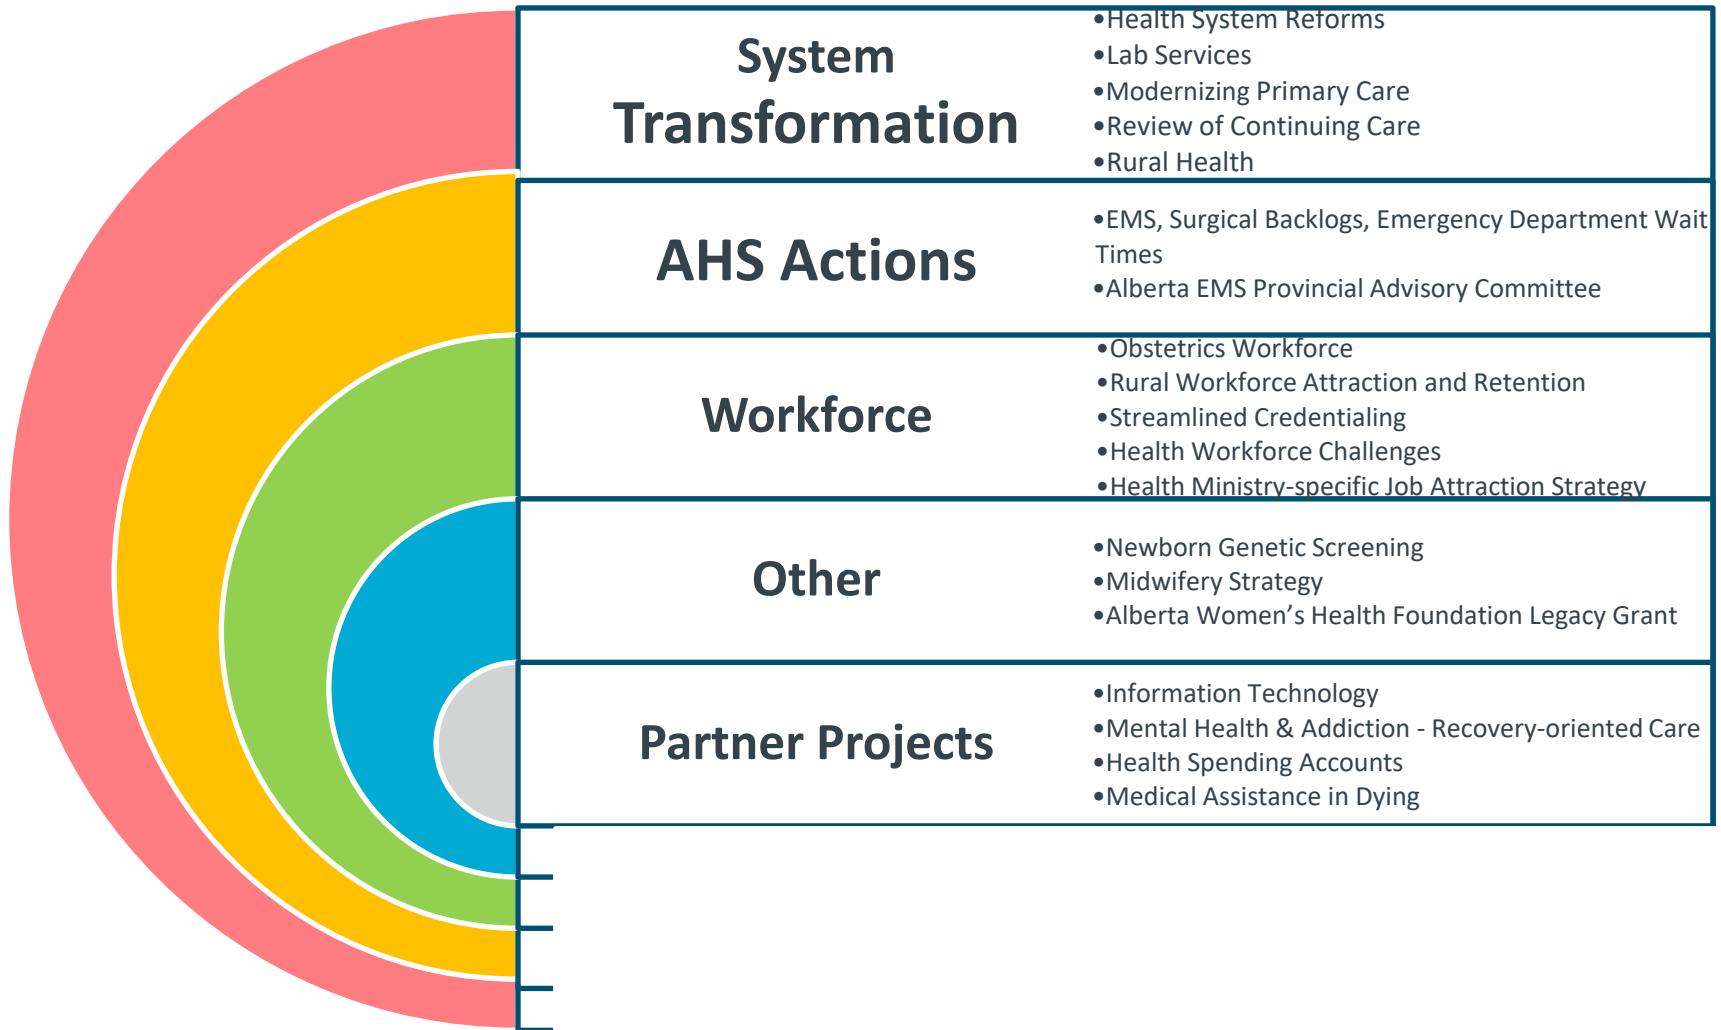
System Transformation

•Health System Reforms
•Lab Services
•Modernizing Primary Care
•Review of Continuing Care
•Rural Health

AHS Actions

•EMS, Surgical Backlogs, Emergency Department Wait Times
•Alberta EMS Provincial Advisory Committee

Workforce

•Obstetrics Workforce
•Rural Workforce Attraction and Retention
•Streamlined Credentialing
•Health Workforce Challenges
•Health Ministry-specific Job Attraction Strategy

Other

•Newborn Genetic Screening
•Midwifery Strategy
•Alberta Women's Health Foundation Legacy Grant

Partner Projects

•Information Technology
•Mental Health & Addiction - Recovery-oriented Care
•Health Spending Accounts
•Medical Assistance in Dying